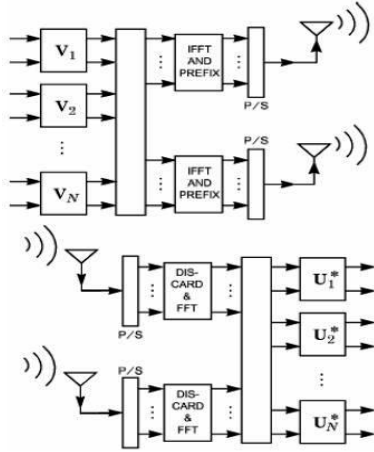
$\mathbf{V}_1$

$\mathbf{V}_2$

⋮

$\mathbf{V}_N$

⋮

IFFT AND PREFIX

⋮

P/S

P/S

⋮

IFFT AND PREFIX

⋮

P/S

⋮

DIS-CARD & FFT

⋮

$\mathbf{U}_1^*$

$\mathbf{U}_2^*$

⋮

P/S

⋮

DIS-CARD & FFT

⋮

$\mathbf{U}_N^*$